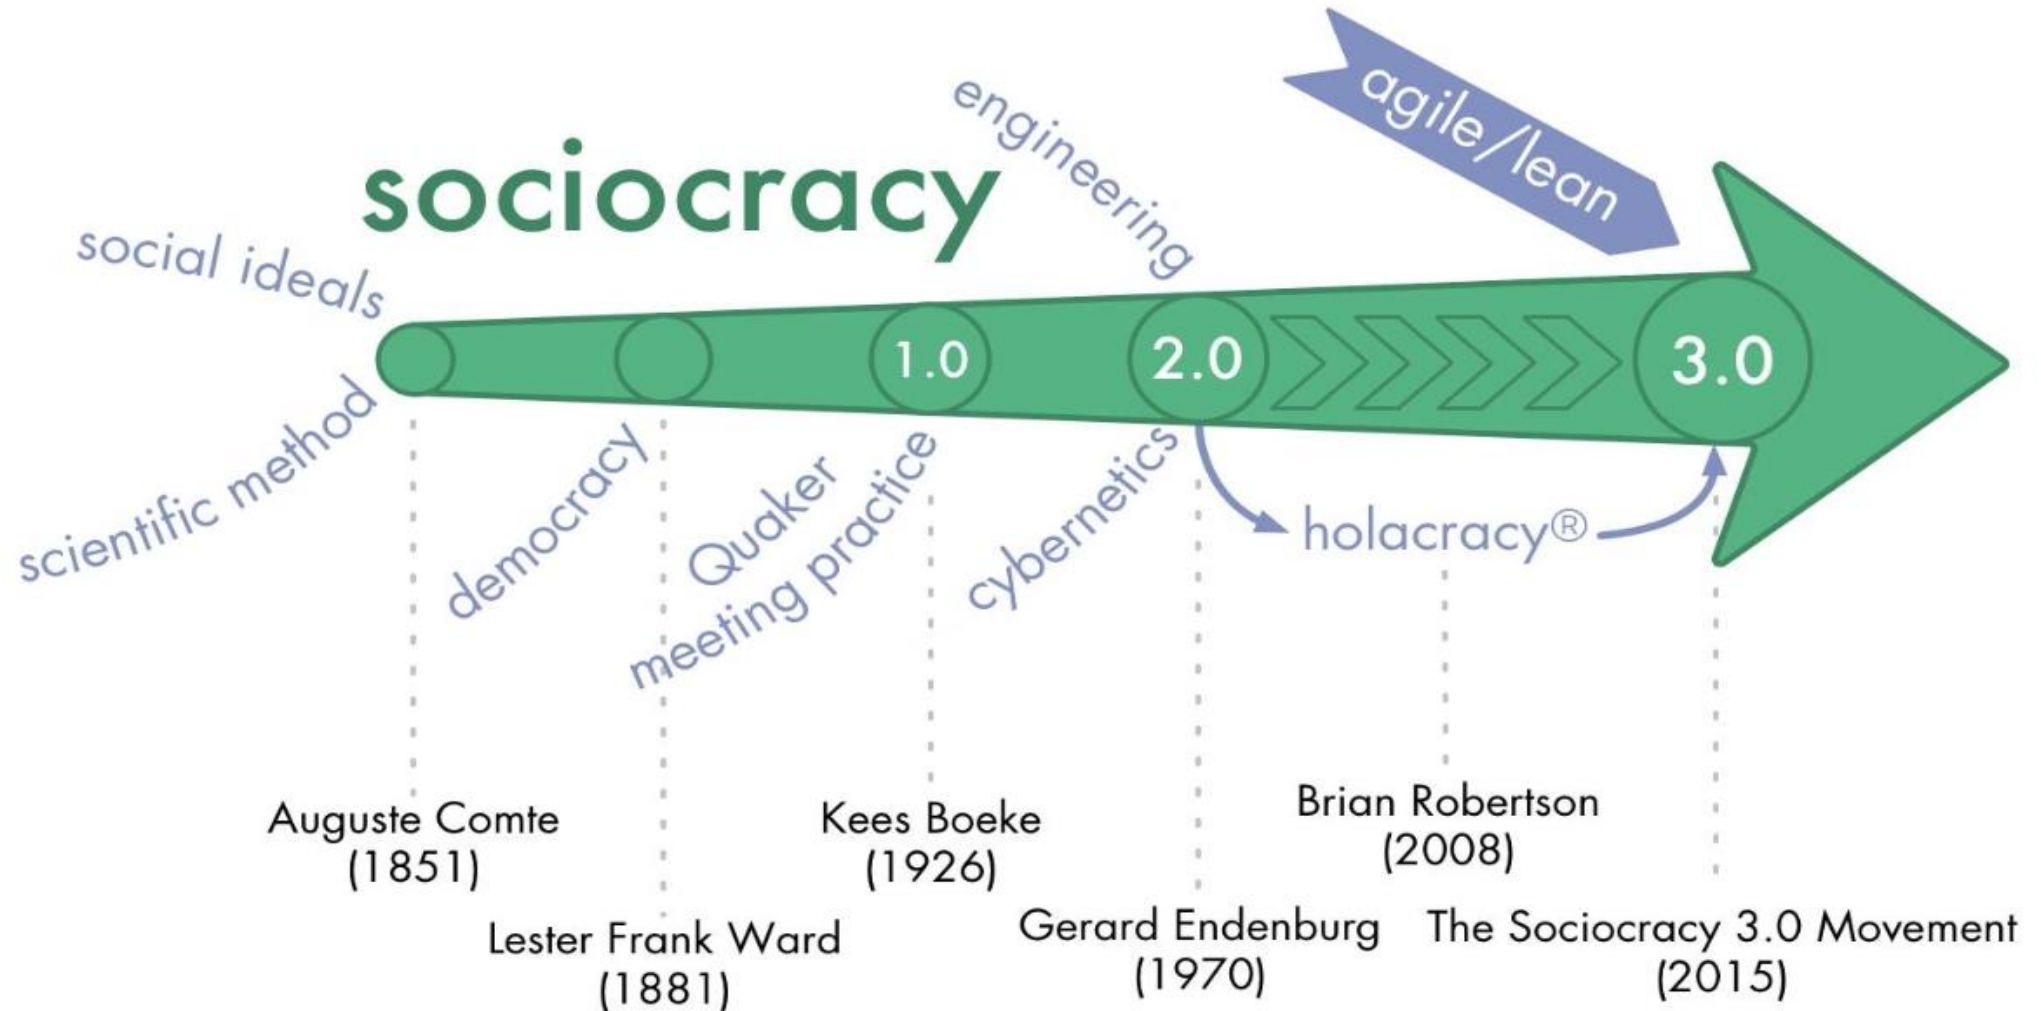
agile/lean

engineering

sociocracy

social ideals

scientific method

democracy

Quaker meeting practice

1.0

cybernetics

2.0

3.0

holacracy®

Auguste Comte
(1851)

Lester Frank Ward
(1881)

Kees Boeke
(1926)

Gerard Endenburg
(1970)

Brian Robertson
(2008)

The Sociocracy 3.0 Movement
(2015)